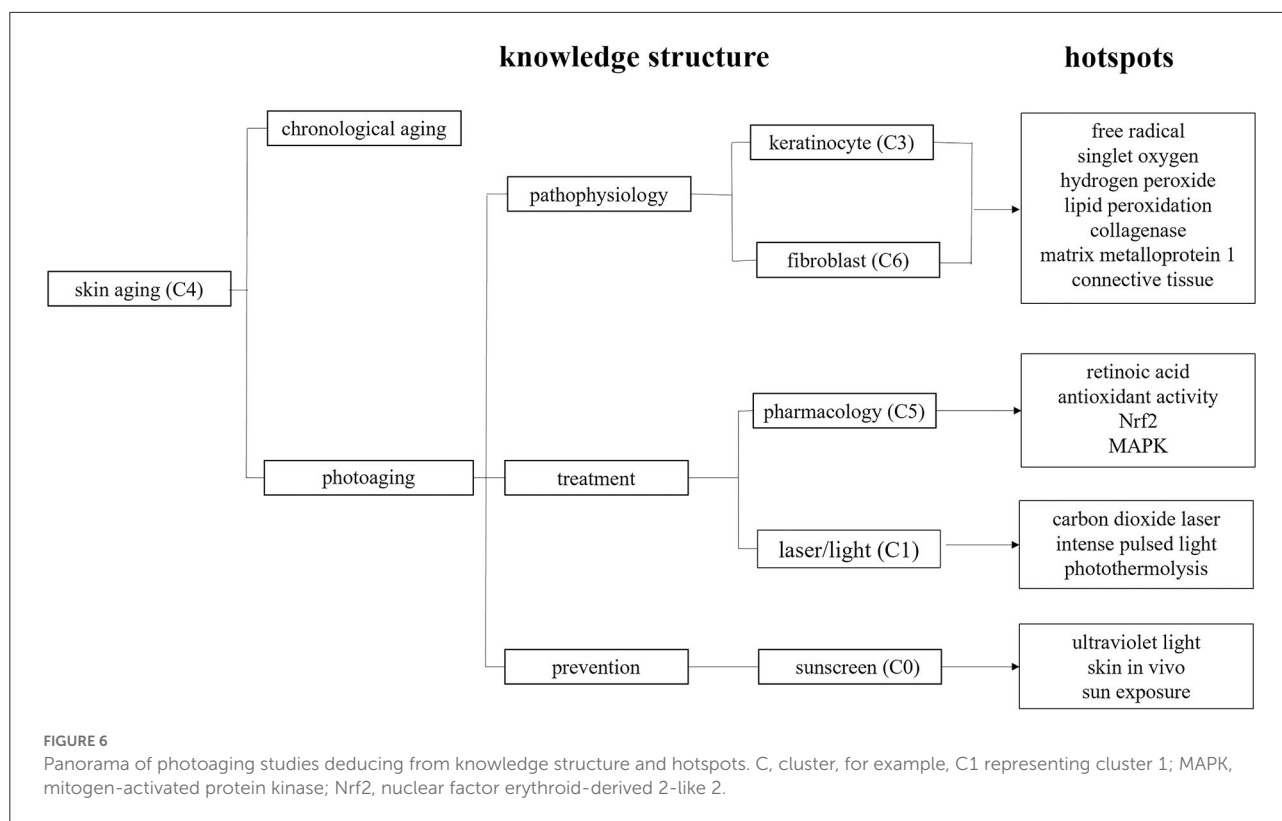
knowledge structure

hotspots

skin aging (C4)

chronological aging

photoaging

pathophysiology

keratinocyte (C3)

fibroblast (C6)

free radical
singlet oxygen
hydrogen peroxide
lipid peroxidation
collagenase
matrix metalloprotein 1
connective tissue

treatment

pharmacology (C5)

retinoic acid
antioxidant activity
Nrf2
MAPK

laser/light (C1)

carbon dioxide laser
intense pulsed light
photothermolysis

prevention

sunscreen (C0)

ultraviolet light
skin in vivo
sun exposure

FIGURE 6
Panorama of photoaging studies deducing from knowledge structure and hotspots. C, cluster, for example, C1 representing cluster 1; MAPK, mitogen-activated protein kinase; Nrf2, nuclear factor erythroid-derived 2-like 2.